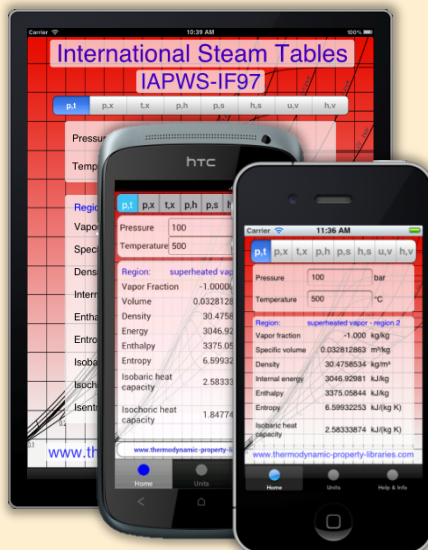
Carrier 10:39 AM

International Steam Tables
IAPWS-IF97

p,t p,x t,x p,h p,s h,s u,v h,v

Pressure
Tempe

Regio
Vapo
Specif
Densi
Intern
Entha
Entro
Isoba
Isocho
Isentr

www.th

htc

p,t p,x t,x p,h p,s h

Pressure 100
Temperature 500

Region: superheated vapo
Vapor Fraction -1.0000
Volume 0.0328128
Density 30.4758
Energy 3046.92
Enthalpy 3375.05
Entropy 6.59932
Isobaric heat capacity 2.58333
Isochoric heat capacity 1.84774

www.thermodynamic-property-li

Home Units

Carrier 11:36 AM

p,t p,x t,x p,h p,s h,s u,v h,v

Pressure 100 bar
Temperature 500 °C

Region: superheated vapor - region 2
Vapor fraction -1.000 kg/kg
Specific volume 0.032812863 m³/kg
Density 30.4758534 kg/m³
Internal energy 3046.92981 kJ/kg
Enthalpy 3375.05844 kJ/kg
Entropy 6.59932253 kJ/(kg K)
Isobaric heat capacity 2.58333874 kJ/(kg K)

www.thermodynamic-property-libraries.com

Home Units Help & Info